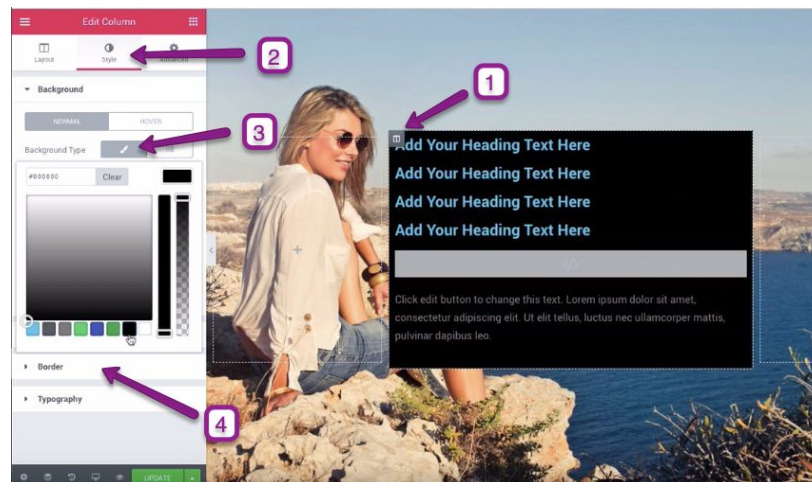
Edit Column

Layout

Style

Advanced

2

Background

NORMAL

HOVER

3

Background Type

#000000

Clear

Border

Typography

4

UPDATE

1

Add Your Heading Text Here

Add Your Heading Text Here

Add Your Heading Text Here

Add Your Heading Text Here

Click edit button to change this text. Lorem ipsum dolor sit amet, consectetur adipiscing elit. Ut elit tellus, luctus nec ullamcorper mattis, pulvinar dapibus leo.